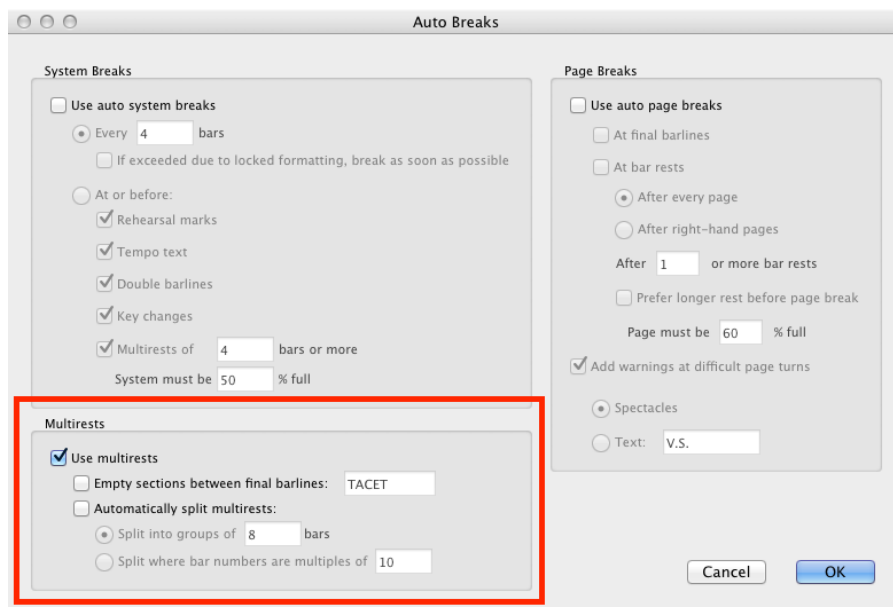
Auto Breaks

System Breaks

Use auto system breaks

Every 4 bars

If exceeded due to locked formatting, break as soon as possible

At or before:

Rehearsal marks

Tempo text

Double barlines

Key changes

Multirests of 4 bars or more

System must be 50 % full

Multirests

Use multirests

Empty sections between final barlines: TACET

Automatically split multirests:

Split into groups of 8 bars

Split where bar numbers are multiples of 10

Page Breaks

Use auto page breaks

At final barlines

At bar rests

After every page

After right-hand pages

After 1 or more bar rests

Prefer longer rest before page break

Page must be 60 % full

Add warnings at difficult page turns

Spectacles

Text: V.S.

Cancel

OK